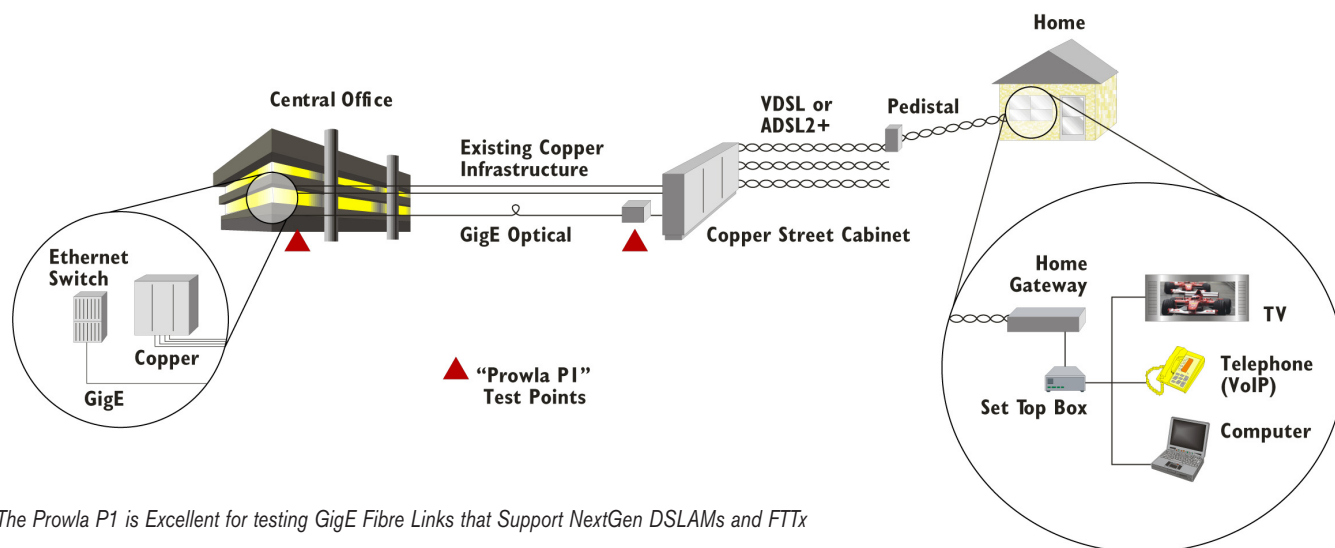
Home

Central Office

VDSL or ADSL2+

Pedistal

Existing Copper Infrastructure

GigE Optical

Copper Street Cabinet

Ethernet Switch

Copper

GigE

"Prowla P1" Test Points

Home Gateway

TV

Telephone (VoIP)

Set Top Box

Computer

The Prowla P1 is Excellent for testing GigE Fibre Links that Support NextGen DSLAMs and FTTx